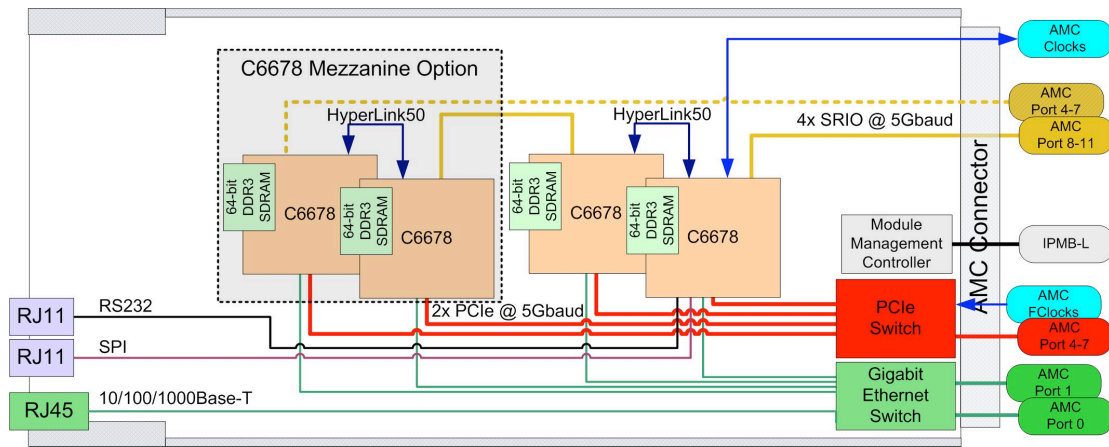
C6678 Mezzanine Option

HyperLink50

64-bit DDR3 SDRAM

C6678

64-bit DDR3 SDRAM

C6678

HyperLink50

64-bit DDR3 SDRAM

C6678

64-bit DDR3 SDRAM

C6678

4x SRIO @ 5Gbaud

AMC Clocks

AMC Port 4-7

AMC Port 8-11

AMC Connector

Module Management Controller

IPMB-L

RJ11

RS232

RJ11

SPI

RJ45

10/100/1000Base-T

2x PCIe @ 5Gbaud

PCIe Switch

AMC FClocks

AMC Port 4-7

Gigabit Ethernet Switch

AMC Port 1

AMC Port 0